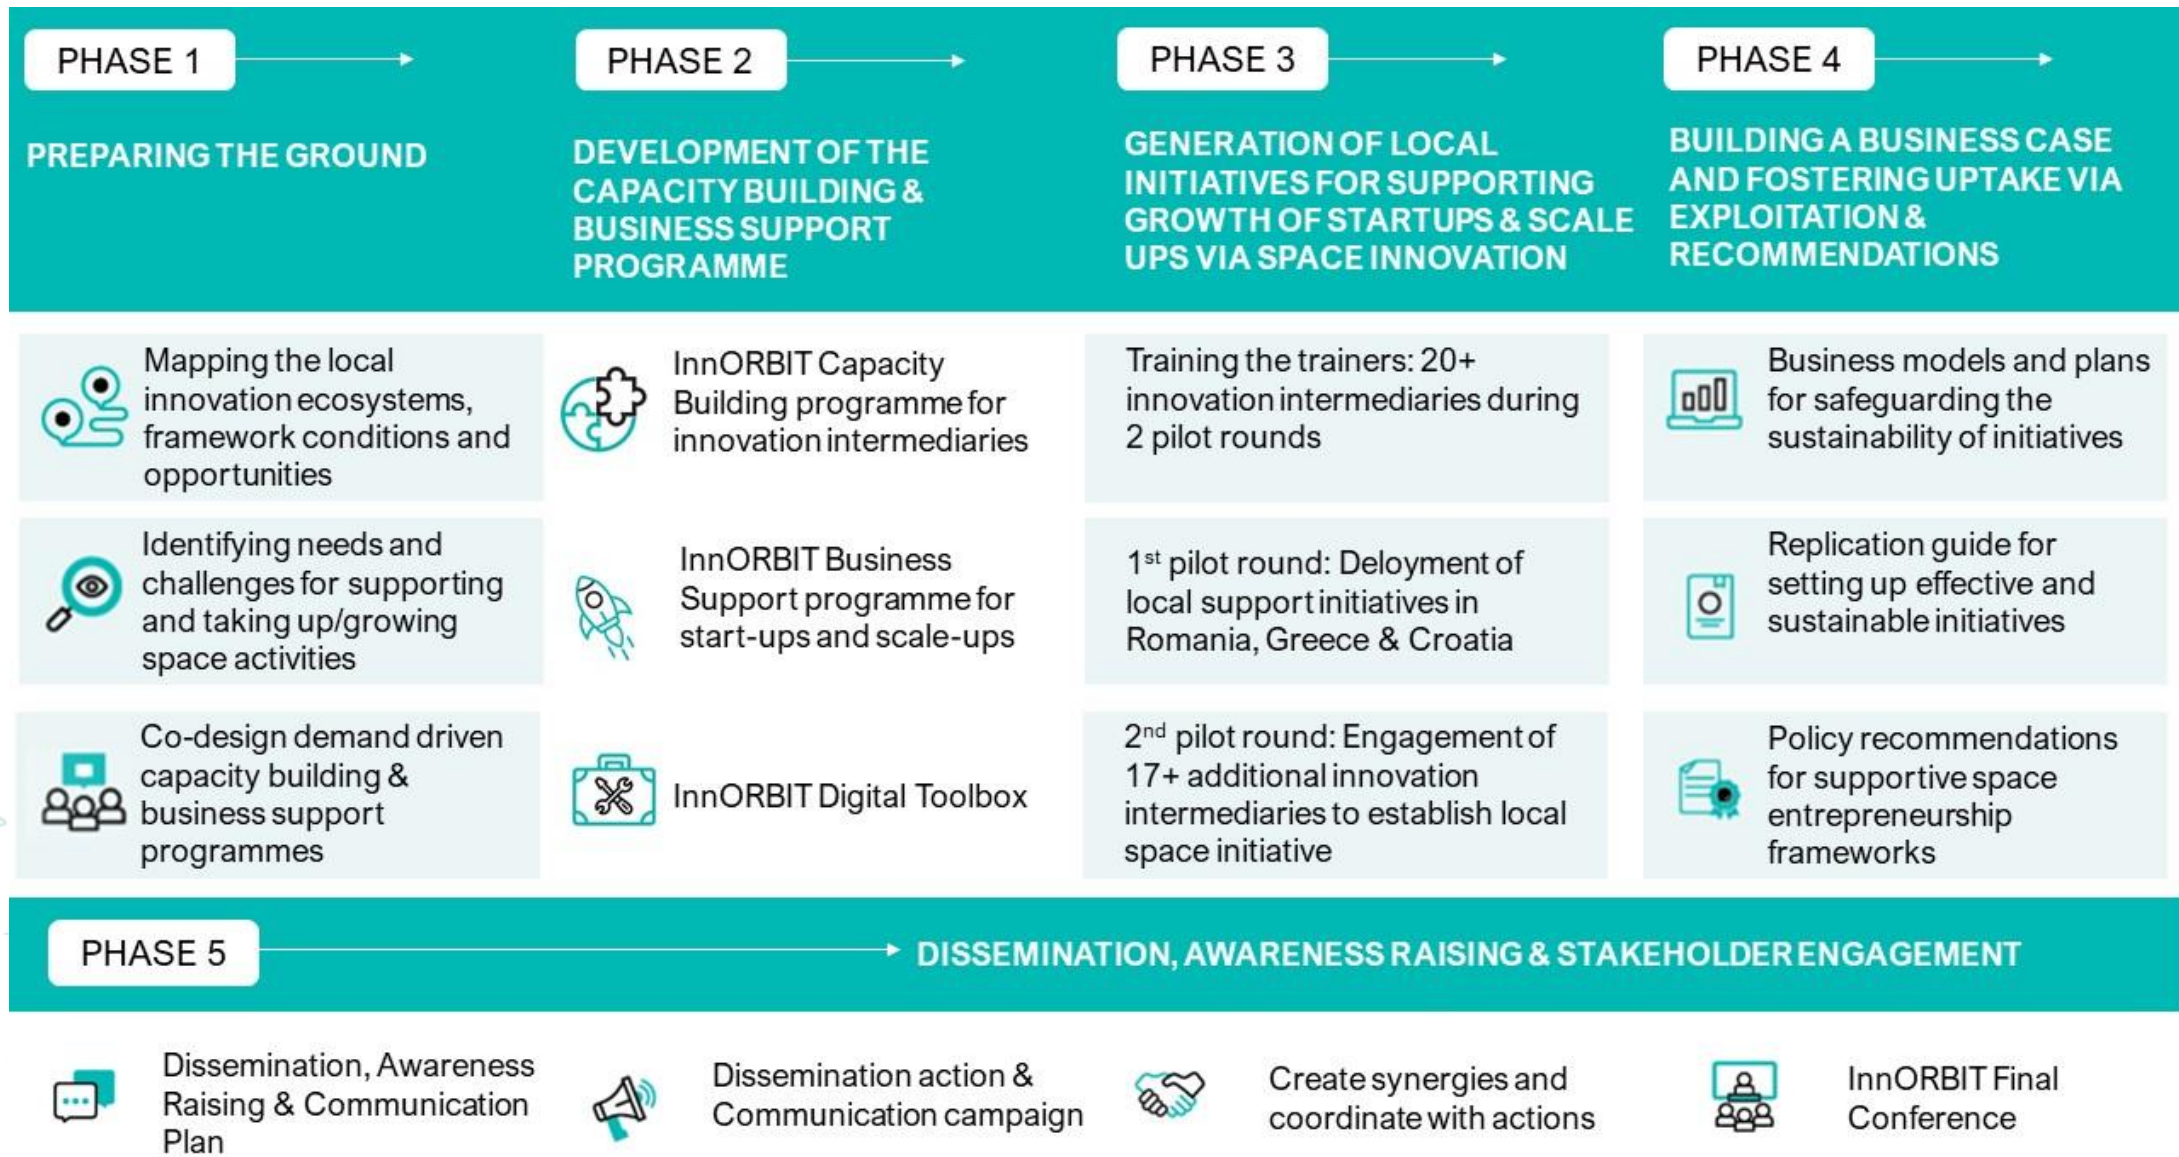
PHASE 1

PREPARING THE GROUND

Mapping the local innovation ecosystems, framework conditions and opportunities

Identifying needs and challenges for supporting and taking up/growing space activities

Co-design demand driven capacity building & business support programmes

PHASE 2

DEVELOPMENT OF THE CAPACITY BUILDING & BUSINESS SUPPORT PROGRAMME

InnORBIT Capacity Building programme for innovation intermediaries

InnORBIT Business Support programme for start-ups and scale-ups

InnORBIT Digital Toolbox

PHASE 3

GENERATION OF LOCAL INITIATIVES FOR SUPPORTING GROWTH OF STARTUPS & SCALE UPS VIA SPACE INNOVATION

Training the trainers: 20+ innovation intermediaries during 2 pilot rounds

1$^{st}$ pilot round: Deloyment of local support initiatives in Romania, Greece & Croatia

2$^{nd}$ pilot round: Engagement of 17+ additional innovation intermediaries to establish local space initiative

PHASE 4

BUILDING A BUSINESS CASE AND FOSTERING UPTAKE VIA EXPLOITATION & RECOMMENDATIONS

Business models and plans for safeguarding the sustainability of initiatives

Replication guide for setting up effective and sustainable initiatives

Policy recommendations for supportive space entrepreneurship frameworks

PHASE 5

DISSEMINATION, AWARENESS RAISING & STAKEHOLDER ENGAGEMENT

Dissemination, Awareness Raising & Communication Plan

Dissemination action & Communication campaign

Create synergies and coordinate with actions

InnORBIT Final Conference